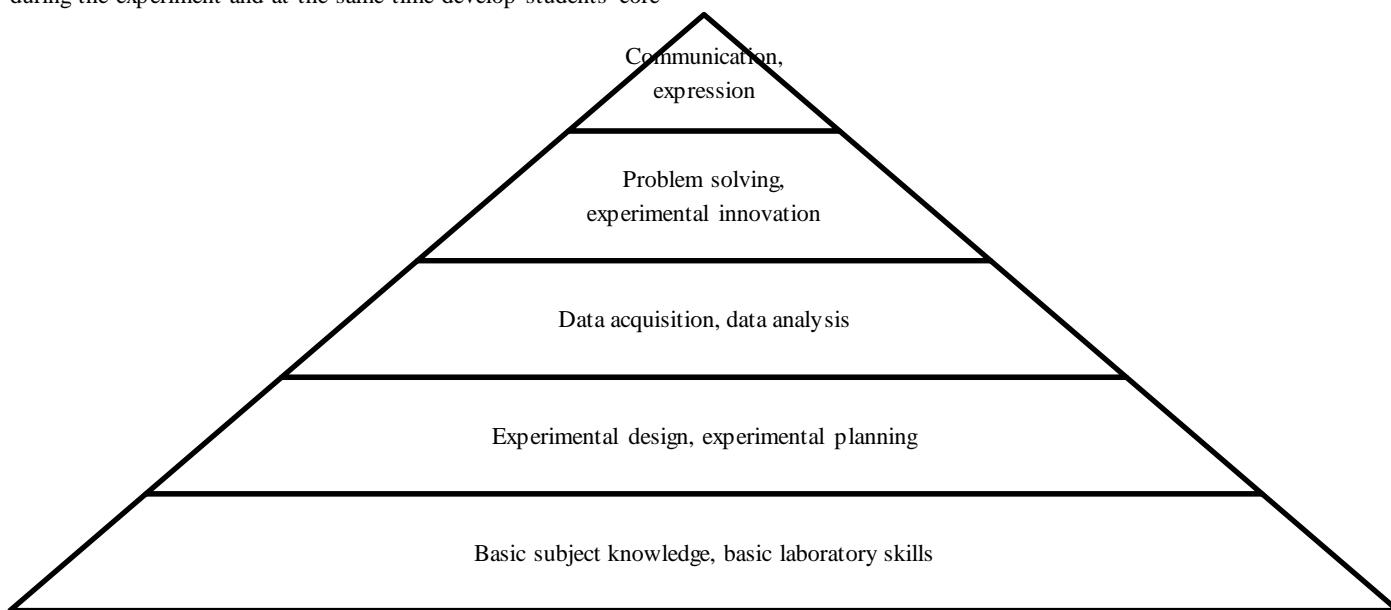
during the experiment and at the same time develop students' core

Communication, expression

Problem solving, experimental innovation

Data acquisition, data analysis

Experimental design, experimental planning

Basic subject knowledge, basic laboratory skills